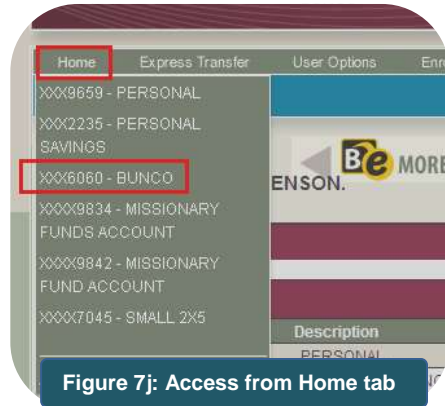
Home Express Transfer User Options Enr

XXX9659 - PERSONAL

XXX2235 - PERSONAL SAVINGS

XXX6060 - BUNCO

XXXX9834 - MISSIONARY FUNDS ACCOUNT

XXXX9842 - MISSIONARY FUND ACCOUNT

XXXX7045 - SMALL 2X5

Be MORE

ENSON.

Description

PERSONAL

Figure 7j: Access from Home tab